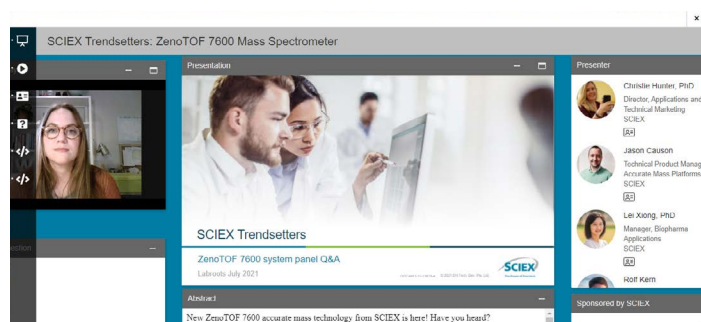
×

SCIEX Trendsetters: ZenoTOF 7600 Mass Spectrometer

Presentation

SCIEX Trendsetters

ZenoTOF 7600 system panel Q&A

Labroots July 2021

SCIEX

Presenter

Christie Hunter, PhD
Director, Applications and Technical Marketing
SCIEX

Jason Causon
Technical Product Manag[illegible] Accurate Mass Platform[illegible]
SCIEX

Lei Xiong, PhD
Manager, Biopharma Applications
SCIEX

Rolf Kern

Sponsored by SCIEX

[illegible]ction

Abstract

New ZenoTOF 7600 accurate mass technology from SCIEX is here! Have you heard?